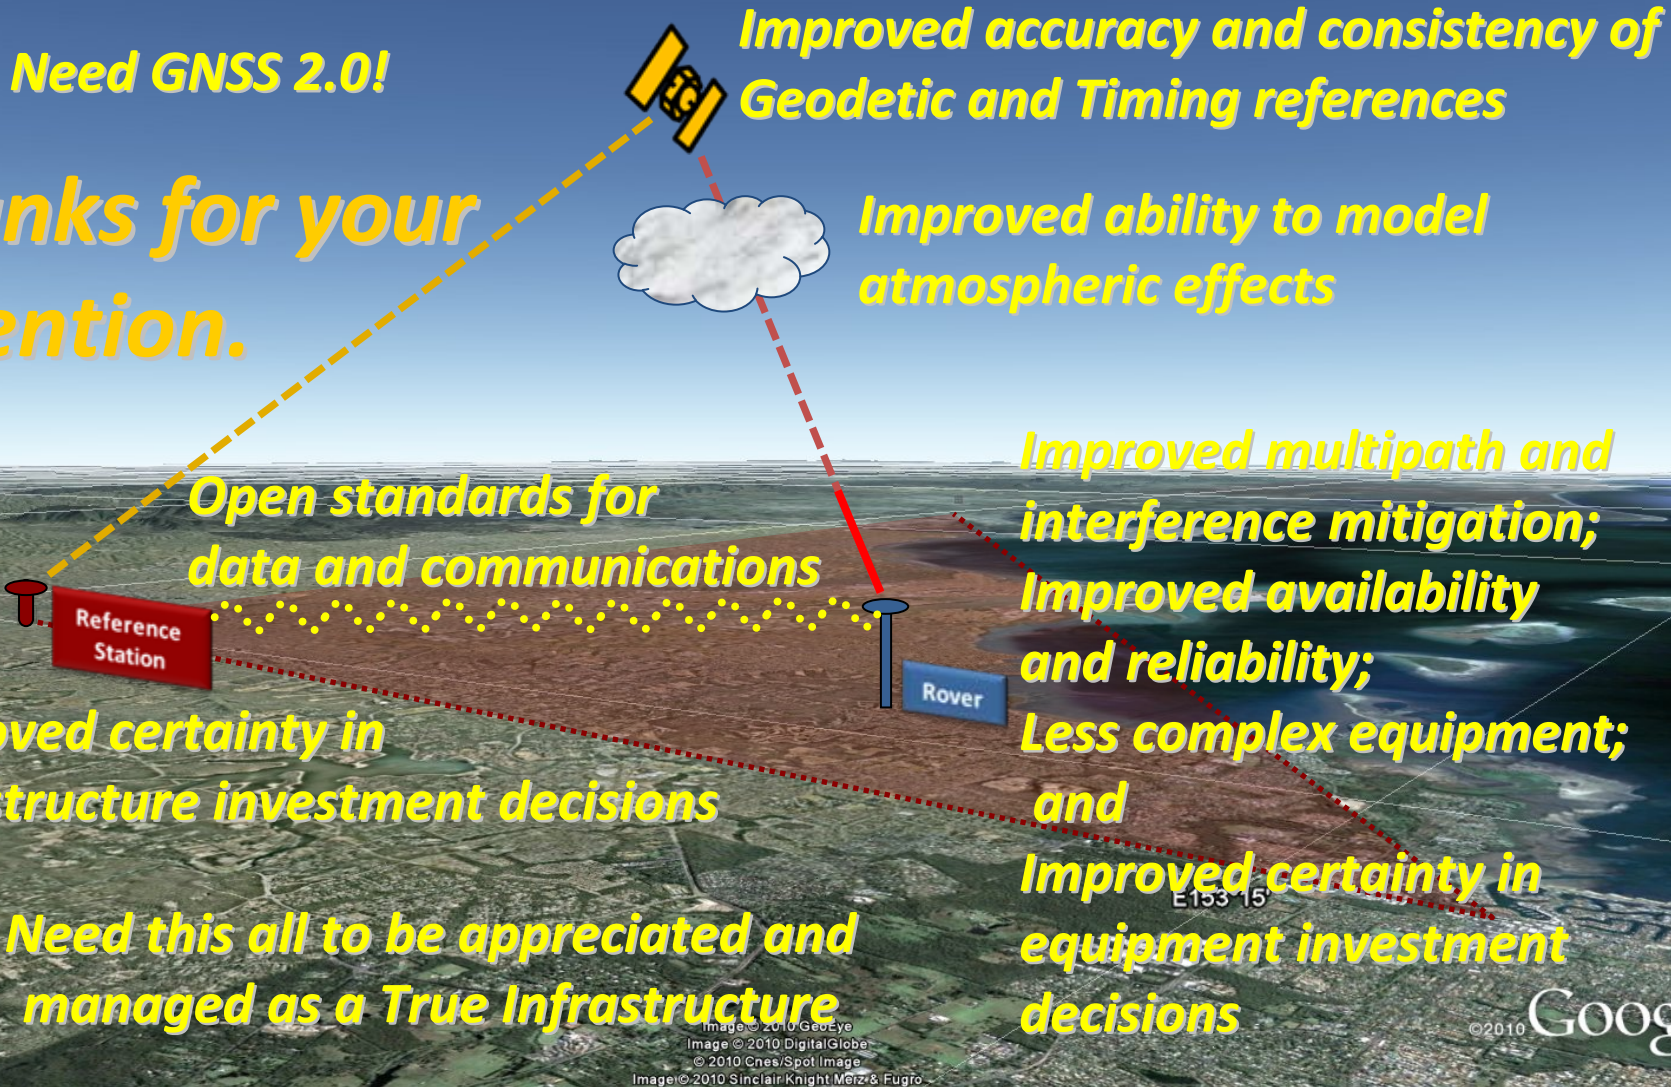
Need GNSS 2.0!

Improved accuracy and consistency of Geodetic and Timing references

nks for your ention.

Improved ability to model atmospheric effects

Improved multipath and interference mitigation; Improved availability and reliability; Less complex equipment; and Improved certainty in equipment investment decisions

Open standards for data and communications

Reference Station

Rover

oved certainty in tructure investment decisions

Need this all to be appreciated and managed as a True Infrastructure

E153°15'

Image © 2010 GeoEye
Image © 2010 DigitalGlobe
© 2010 Cnes/Spot Image
Image © 2010 Sinclair Knight Merz & Fugro

©2010 Goog